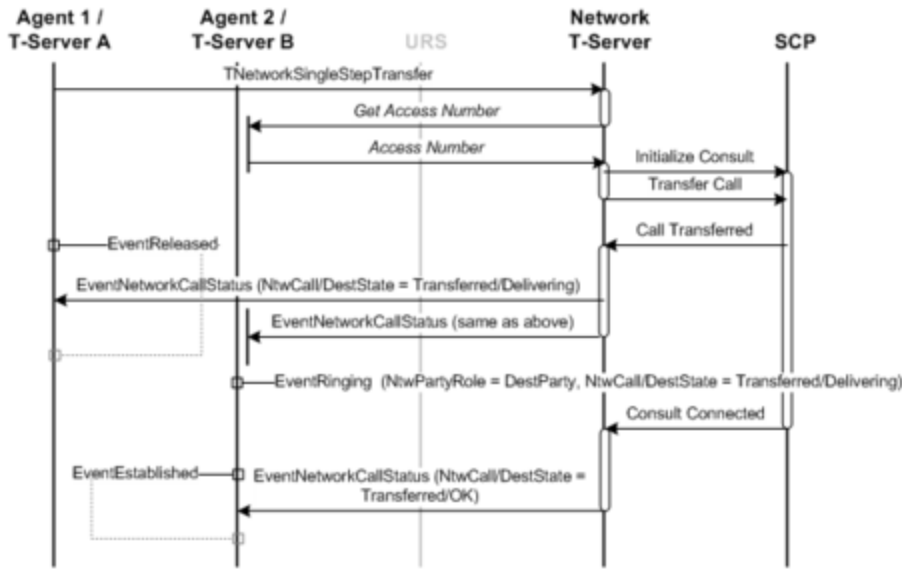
Agent 1 / T-Server A

Agent 2 / T-Server B

URS

Network T-Server

SCP

TNetworkSingleStepTransfer

Get Access Number

Access Number

Initialize Consult

Transfer Call

Call Transferred

EventReleased

EventNetworkCallStatus (NtwCall/DestState = Transferred/Delivering)

EventNetworkCallStatus (same as above)

EventRinging (NtwPartyRole = DestParty, NtwCall/DestState = Transferred/Delivering)

Consult Connected

EventEstablished

EventNetworkCallStatus (NtwCall/DestState = Transferred/OK)